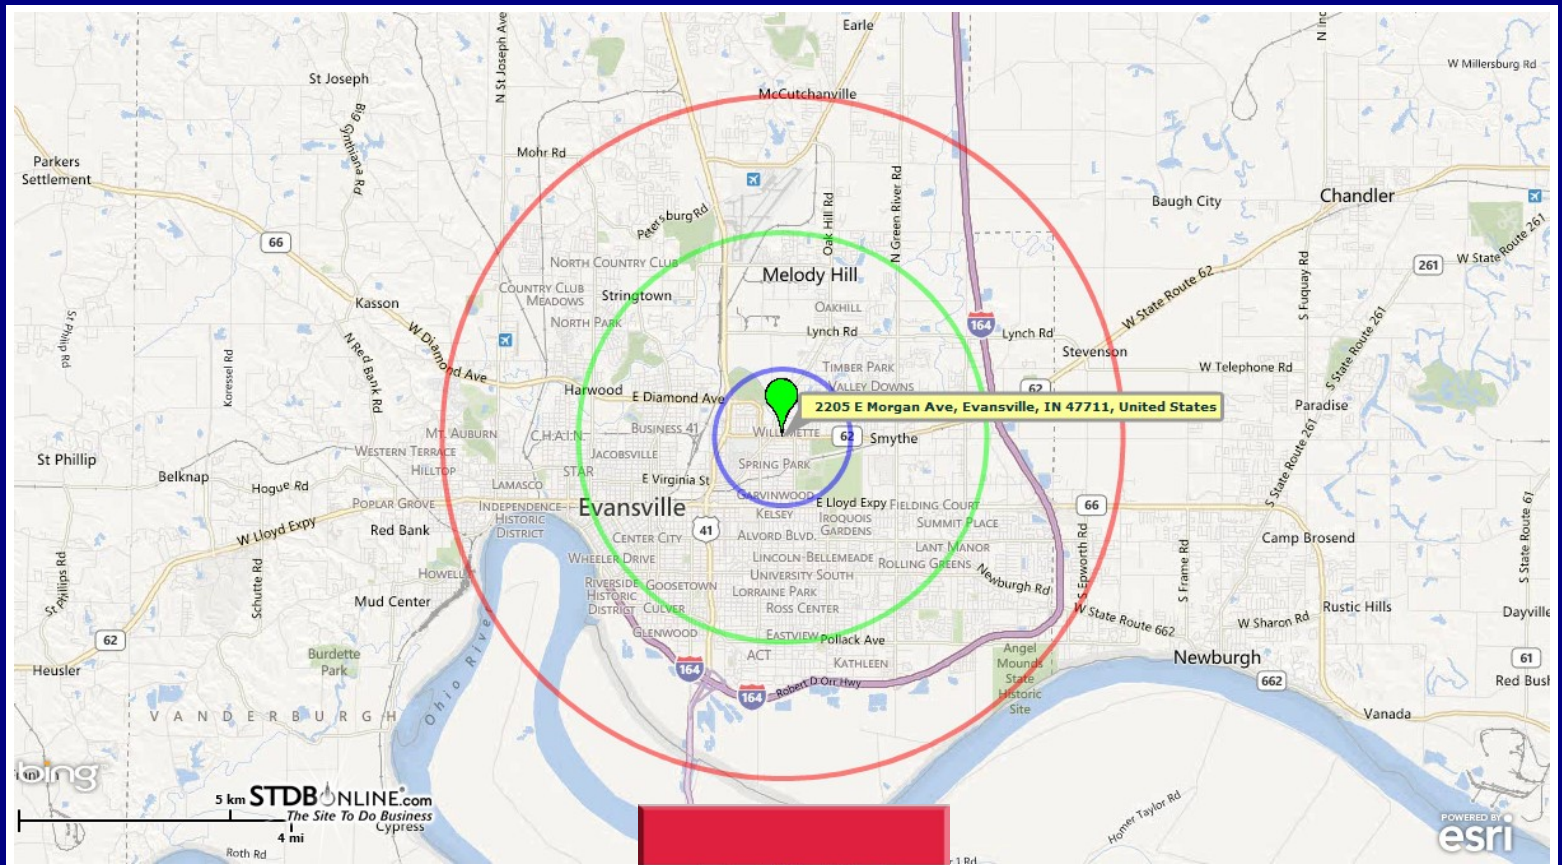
Earle
N St Joseph Ave
N Inc
W Millersburg Rd
St Joseph
McCutchanville
Big Cynthiana Rd
Parkers Settlement
Mohr Rd
Baugh City
Chandler
Petersburg Rd
Oak Hill Rd
N Green River Rd
66
North Country Club
Melody Hill
W State Route 261
261
W State Route 62
Country Club Meadows
Stringtown
Kasson
Oakhill
S Fuquay Rd
S Phillip Rd
W Diamond Ave
N Red Bank Rd
North Park
Lynch Rd
164
Lynch Rd
S State Route 261
Koressel Rd
Stevenson
Timber Park
W Telephone Rd
Harwood
Valley Downs
62
E Diamond Ave
2205 E Morgan Ave, Evansville, IN 47711, United States
Paradise
Mt. Auburn
C.H.A.I.N.
Business 41
Willamette
62
Smythe
S State Route 261
St Phillip
Western Terrace
Jacobsville
Spring Park
Belknap
Hogue Rd
Hilltop
Star
E Virginia St
Lamasco
Garvinwood
E Lloyd Expy
Fielding Court
66
Poplar Grove
W Lloyd Expy
Independence Historic District
Evansville
Kelsey
Iroquois Gardens
Summit Place
S State Route 61
Red Bank
Center City
41
Alvord Blvd.
Lant Manor
S Epworth Rd
S Frame Rd
Camp Brosend
Wheeler Drive
Lincoln-Bellemeade
Rolling Greens
Schutte Rd
Howell
University South
Newburgh Rd
St Phillips Rd
Riverside Historic District
Goosetown
Lorraine Park
Mud Center
Culver
Ross Center
W State Route 662
Rustic Hills
Dayville
W Sharon Rd
62
Glenwood
Eastview
Pollack Ave
Burdette Park
Ohio River
Angel Mounds State Historic Site
Heusler
ACT
Kathleen
Newburgh
61
164
Robert D Orr Hwy
662
Red Bush
164
Vanderburgh
Vanada
bing
5 km
STDBONLINE.com
The Site To Do Business
4 mi
Cypress
Homer Taylor Rd
POWERED BY esri
Roth Rd